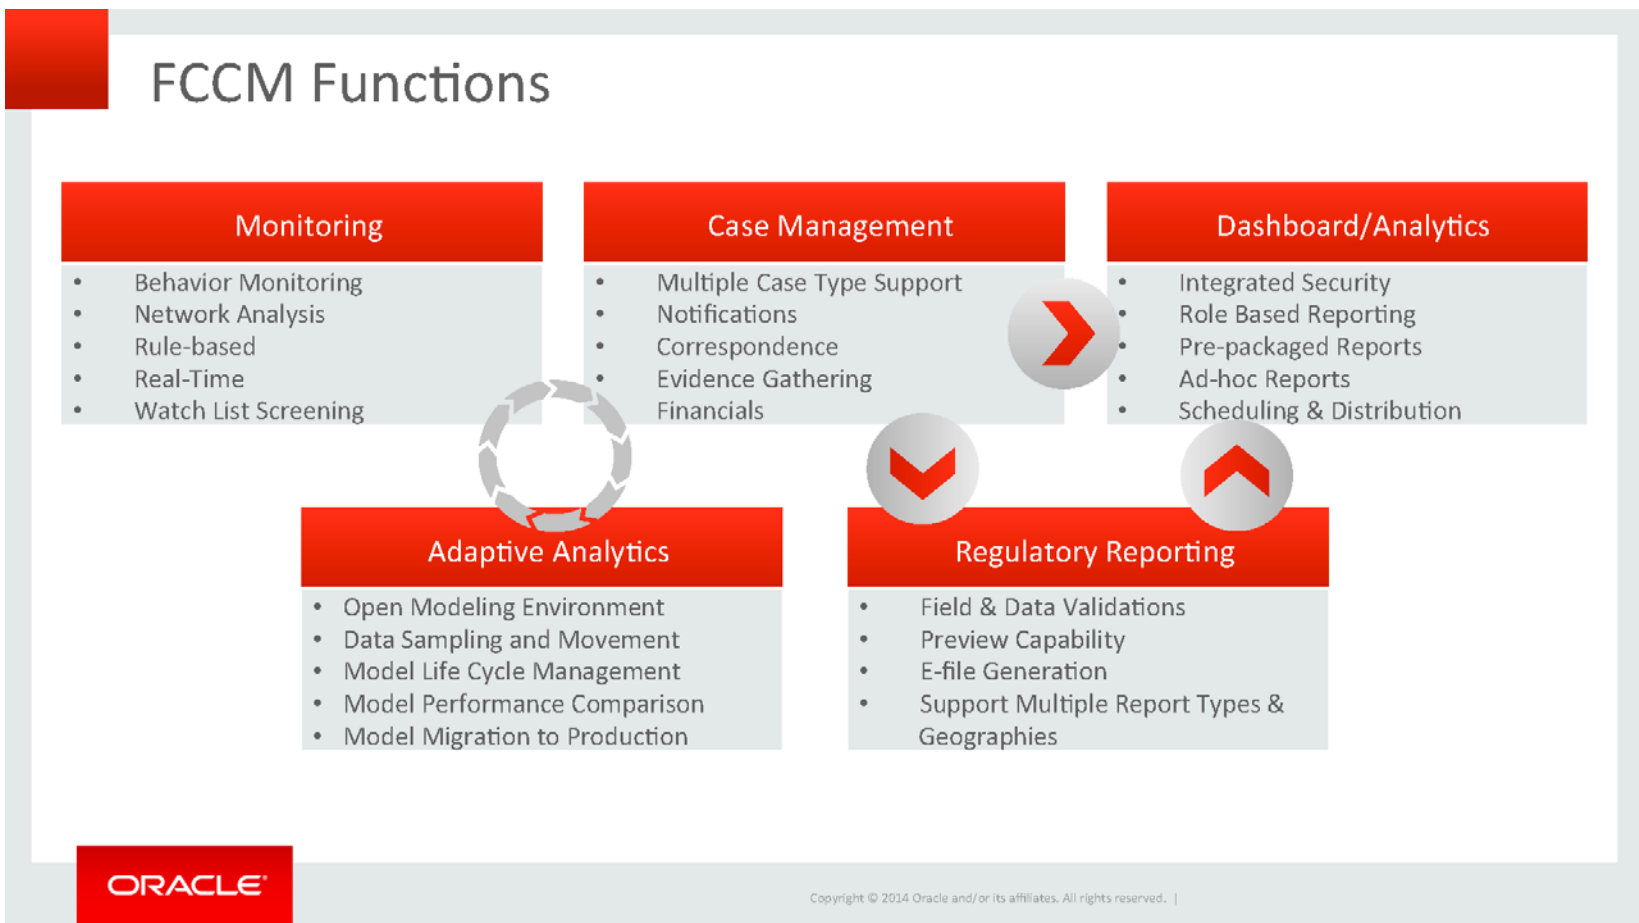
FCCM Functions

Monitoring
- Behavior Monitoring
- Network Analysis
- Rule-based
- Real-Time
- Watch List Screening

Case Management
- Multiple Case Type Support
- Notifications
- Correspondence
- Evidence Gathering
- Financials

Dashboard/Analytics
- Integrated Security
- Role Based Reporting
- Pre-packaged Reports
- Ad-hoc Reports
- Scheduling & Distribution

Adaptive Analytics
- Open Modeling Environment
- Data Sampling and Movement
- Model Life Cycle Management
- Model Performance Comparison
- Model Migration to Production

Regulatory Reporting
- Field & Data Validations
- Preview Capability
- E-file Generation
- Support Multiple Report Types & Geographies

ORACLE

Copyright © 2014 Oracle and/or its affiliates. All rights reserved. |